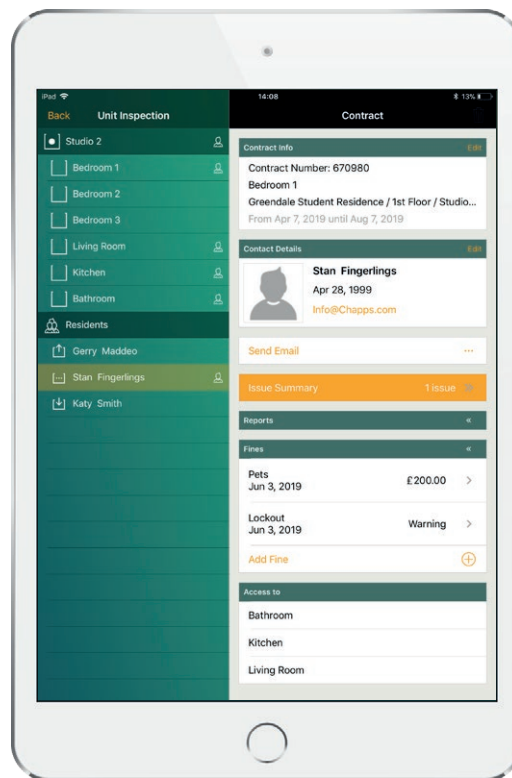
iPad
Back Unit Inspection
Studio 2
Bedroom 1
Bedroom 2
Bedroom 3
Living Room
Kitchen
Bathroom
Residents
Gerry Maddeo
Stan Fingerlings
Katy Smith

14:08
13%
Contract
Contract Info
Edit
Contract Number: 670980
Bedroom 1
Greendale Student Residence / 1st Floor / Studio...
From Apr 7, 2019 until Aug 7, 2019
Contact Details
Edit
Stan Fingerlings
Apr 28, 1999
Info@Chapps.com
Send Email
...
Issue Summary
1 issue
Reports
«
Fines
«
Pets
Jun 3, 2019
£200.00
>
Lockout
Jun 3, 2019
Warning
>
Add Fine
Access to
Bathroom
Kitchen
Living Room